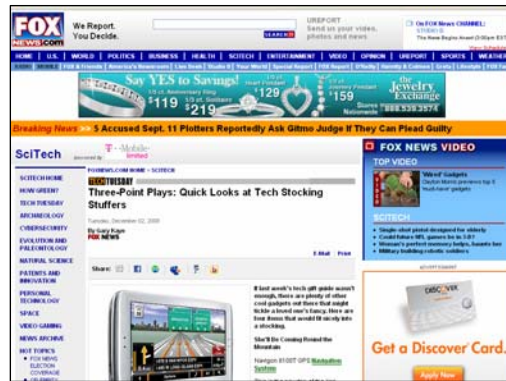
FOX NEWS.com

We Report. You Decide.

SEARCH

UREPORT Send us your videos, photos and news.

On FOX News CHANNEL:

HOME | U.S. | WORLD | POLITICS | BUSINESS | HEALTH | SCITECH | ENTERTAINMENT | VIDEO | OPINION | UREPORT | SPORTS | WEATHER

Say YES to Savings!

$119

$129

$159

$219

the Jewelry Exchange

Breaking News >> 5 Accused Sept. 11 Plotters Reportedly Ask Gitmo Judge If They Can Plead Guilty

SciTech

T-Mobile

SCITECH HOME

HOW GREEN?

TECH TUESDAY

ARCHEOLOGY

CYBERSECURITY

EVOLUTION AND PALEONTOLOGY

NATURAL SCIENCE

PATENTS AND INNOVATION

PERSONAL TECHNOLOGY

SPACE

VIDEO GAMING

NEWS ARCHIVE

HOT TOPICS

FOXNEWS.COM HOME > SCITECH

TECH TUESDAY

Three-Point Plays: Quick Looks at Tech Stocking Stuffers

Tuesday, December 02, 2008

By Gary Kaye

FOX NEWS

E-Mail Print

Share:

If last week's tech gift guide wasn't enough, there are plenty of other cool gadgets out there that might tickle a loved one's fancy. Here are four items that would fit nicely into a stocking.

She'll Be Coming Round the Mountain

Navigon 8100T GPS Navigation System

FOX NEWS VIDEO

TOP VIDEO

'Weird' gadgets

SCITECH

Single-shot pistol designed for elderly

Could future NFL games be in 3-D?

Woman's perfect memory helps, haunts her

Military building robotic soldiers

ADVERTISEMENT

DISCOVER

Get a Discover Card.

Apply Now